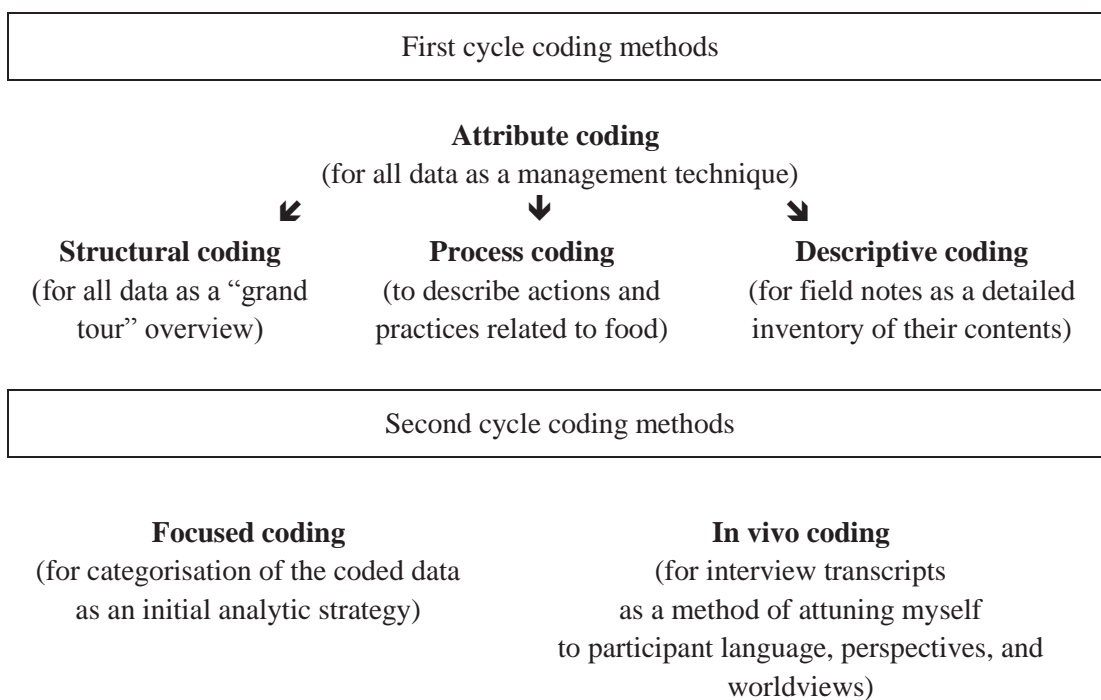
First cycle coding methods

**Attribute coding**
(for all data as a management technique)

**Structural coding**
(for all data as a "grand tour" overview)

**Process coding**
(to describe actions and practices related to food)

**Descriptive coding**
(for field notes as a detailed inventory of their contents)

Second cycle coding methods

**Focused coding**
(for categorisation of the coded data as an initial analytic strategy)

**In vivo coding**
(for interview transcripts as a method of attuning myself to participant language, perspectives, and worldviews)